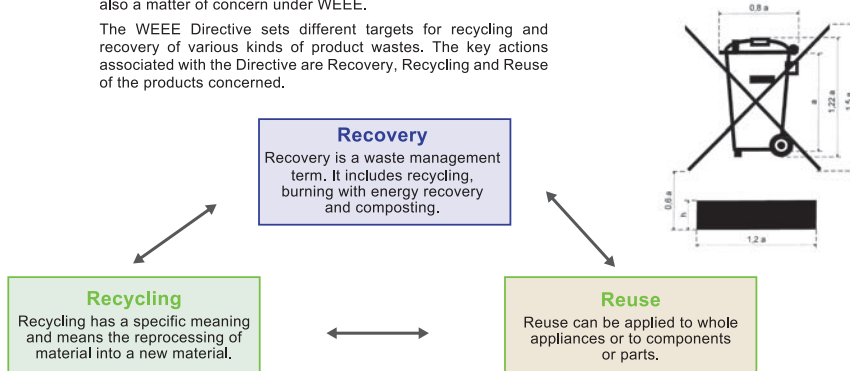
also a matter of concern under WEEE.

The WEEE Directive sets different targets for recycling and recovery of various kinds of product wastes. The key actions associated with the Directive are Recovery, Recycling and Reuse of the products concerned.

0,8 a

a

1,22 a

1,5 a

0,6 a

h

1,2 a

**Recovery**
Recovery is a waste management term. It includes recycling, burning with energy recovery and composting.

**Recycling**
Recycling has a specific meaning and means the reprocessing of material into a new material.

**Reuse**
Reuse can be applied to whole appliances or to components or parts.